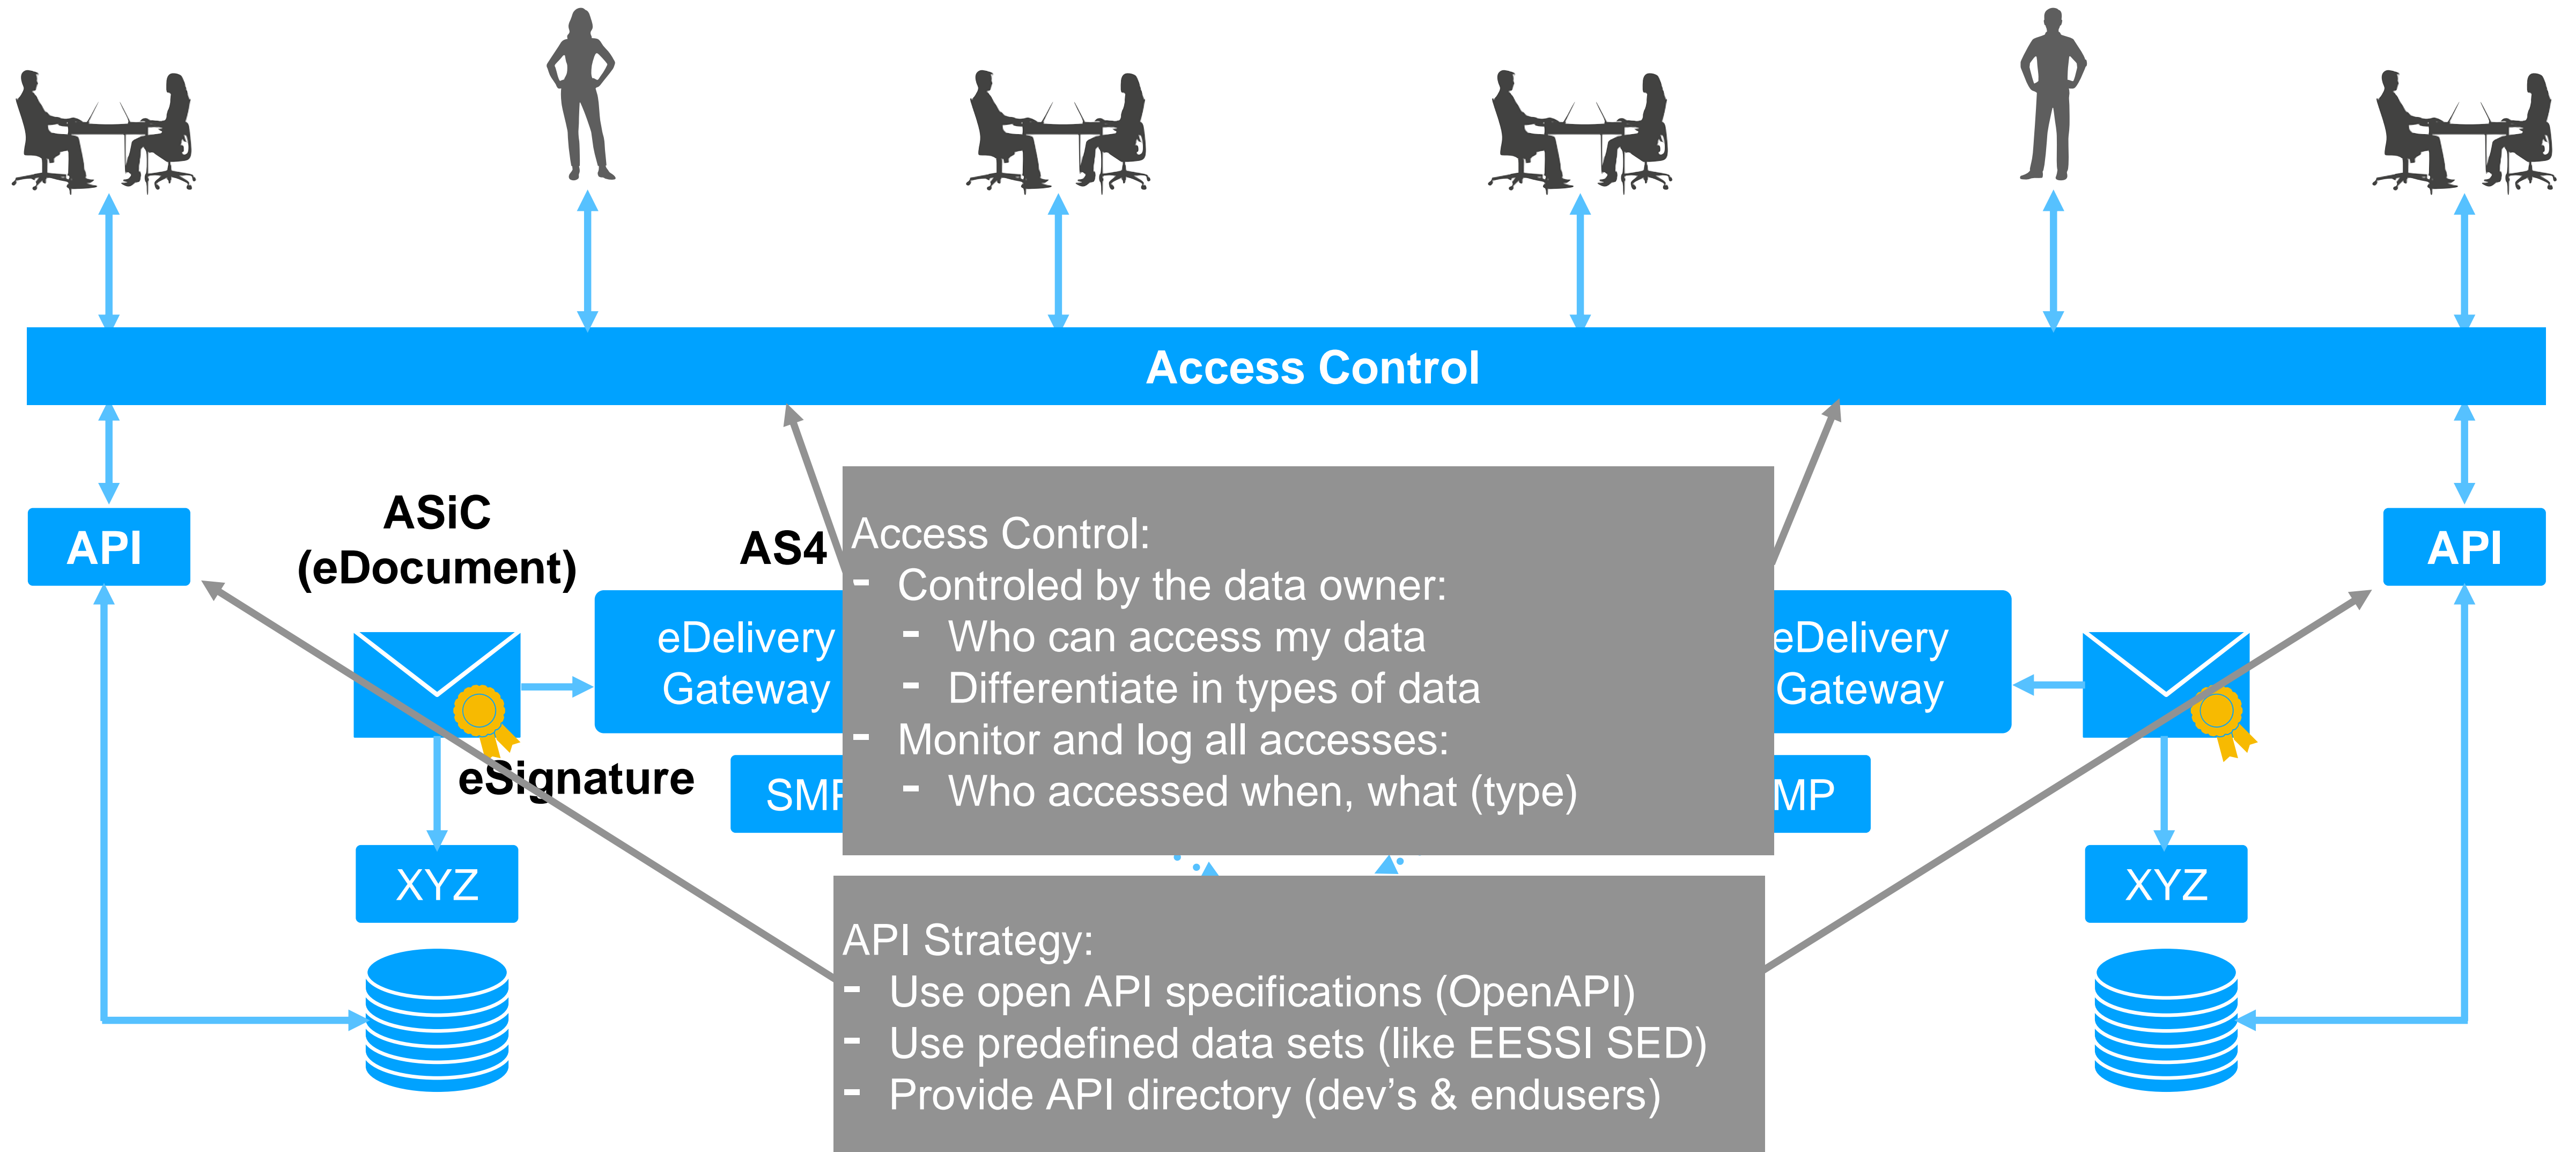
Access Control

API

ASiC (eDocument)

AS4

eDelivery Gateway

eSignature

SMP

XYZ

Access Control:
- Controled by the data owner:
  - Who can access my data
  - Differentiate in types of data
- Monitor and log all accesses:
  - Who accessed when, what (type)

eDelivery Gateway

MP

API

XYZ

API Strategy:
- Use open API specifications (OpenAPI)
- Use predefined data sets (like EESSI SED)
- Provide API directory (dev's & endusers)